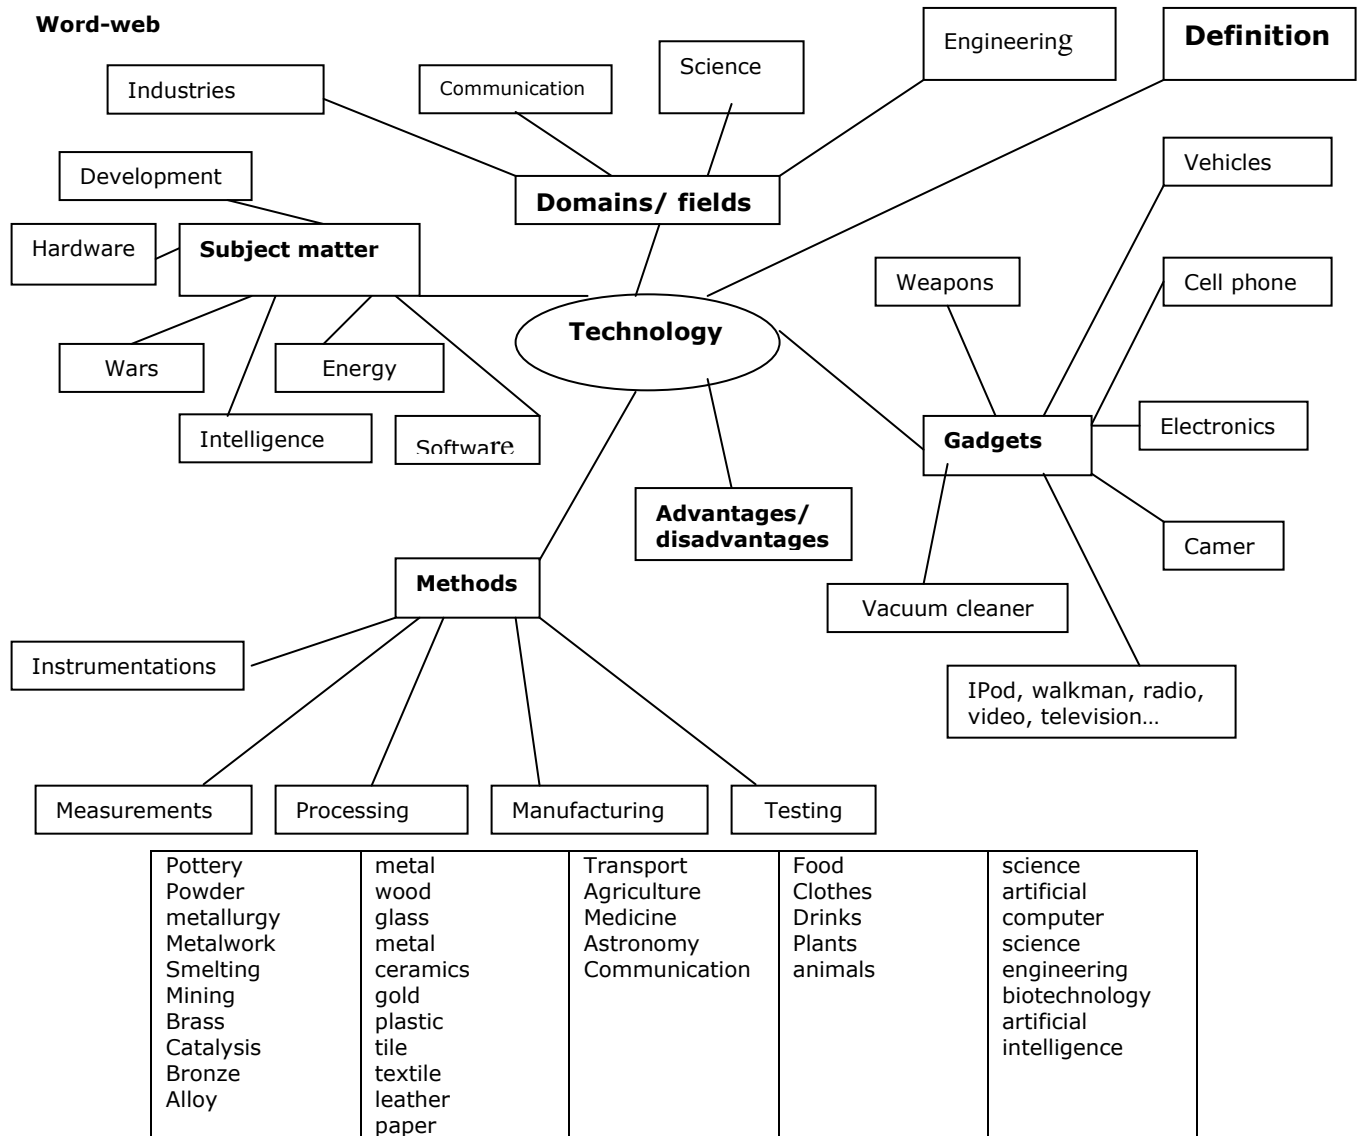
Word-web

Industries

Communication

Science

Engineering

Definition

Development

Domains/ fields

Vehicles

Hardware

Subject matter

Weapons

Cell phone

Technology

Wars

Energy

Intelligence

Software

Gadgets

Electronics

Advantages/ disadvantages

Camer

Methods

Vacuum cleaner

Instrumentations

IPod, walkman, radio, video, television…

Measurements

Processing

Manufacturing

Testing

| Pottery Powder metallurgy Metalwork Smelting Mining Brass Catalysis Bronze Alloy | metal wood glass metal ceramics gold plastic tile textile leather paper | Transport Agriculture Medicine Astronomy Communication | Food Clothes Drinks Plants animals | science artificial computer science engineering biotechnology artificial intelligence |
|---|---|---|---|---|